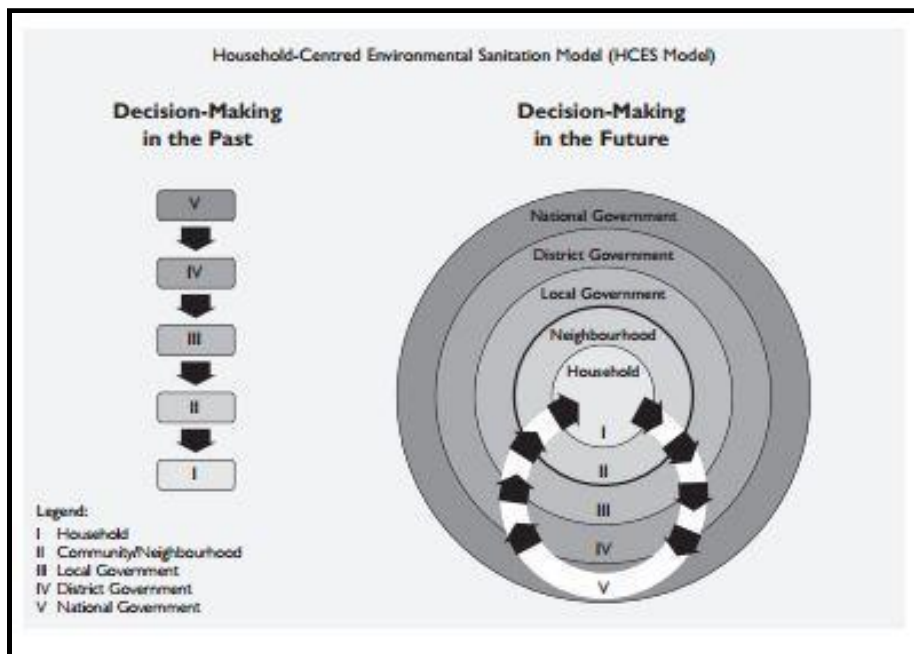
Household-Centred Environmental Sanitation Model (HCES Model)

Decision-Making in the Past

V

IV

III

II

I

Decision-Making in the Future

National Government

District Government

Local Government

Neighbourhood

Household

I

II

III

IV

V

Legend:
I Household
II Community/Neighbourhood
III Local Government
IV District Government
V National Government